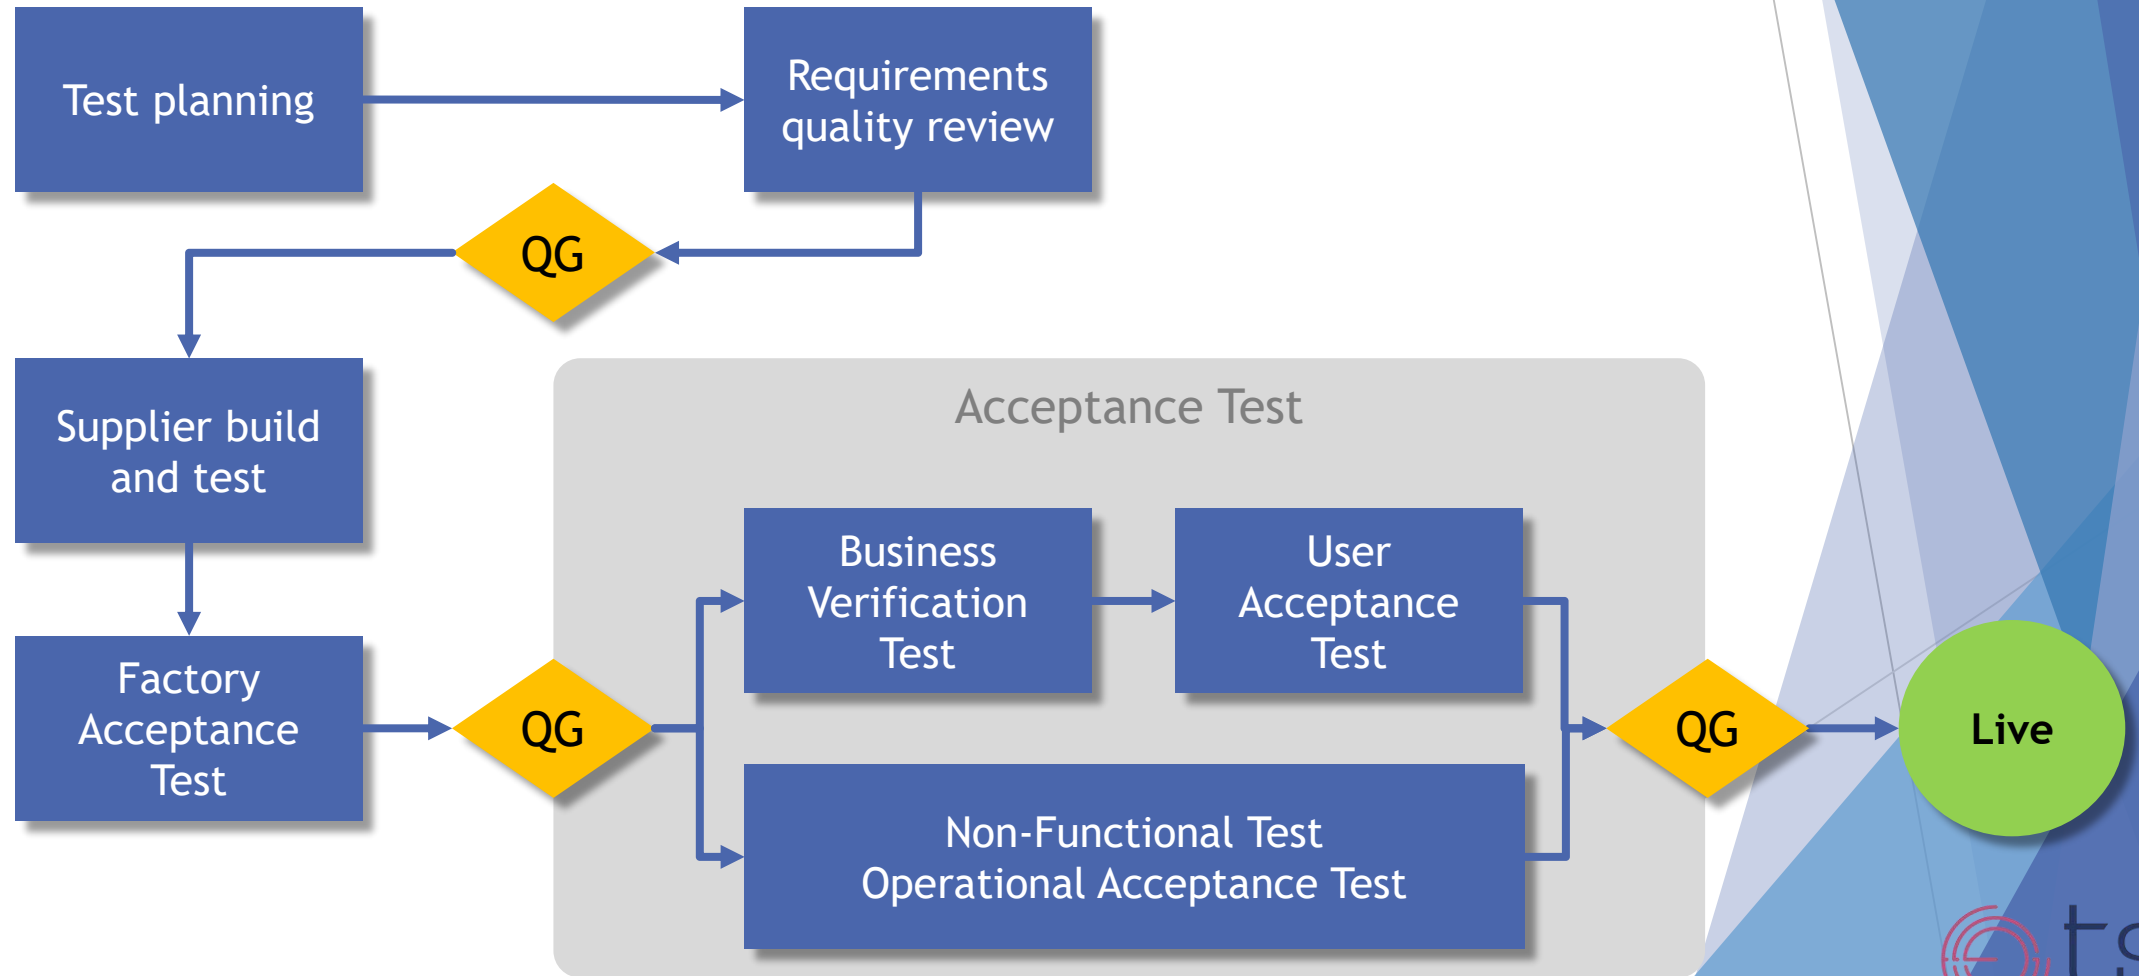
Test planning

Requirements quality review

QG

Supplier build and test

Factory Acceptance Test

QG

Acceptance Test

Business Verification Test

User Acceptance Test

Non-Functional Test
Operational Acceptance Test

QG

Live

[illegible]